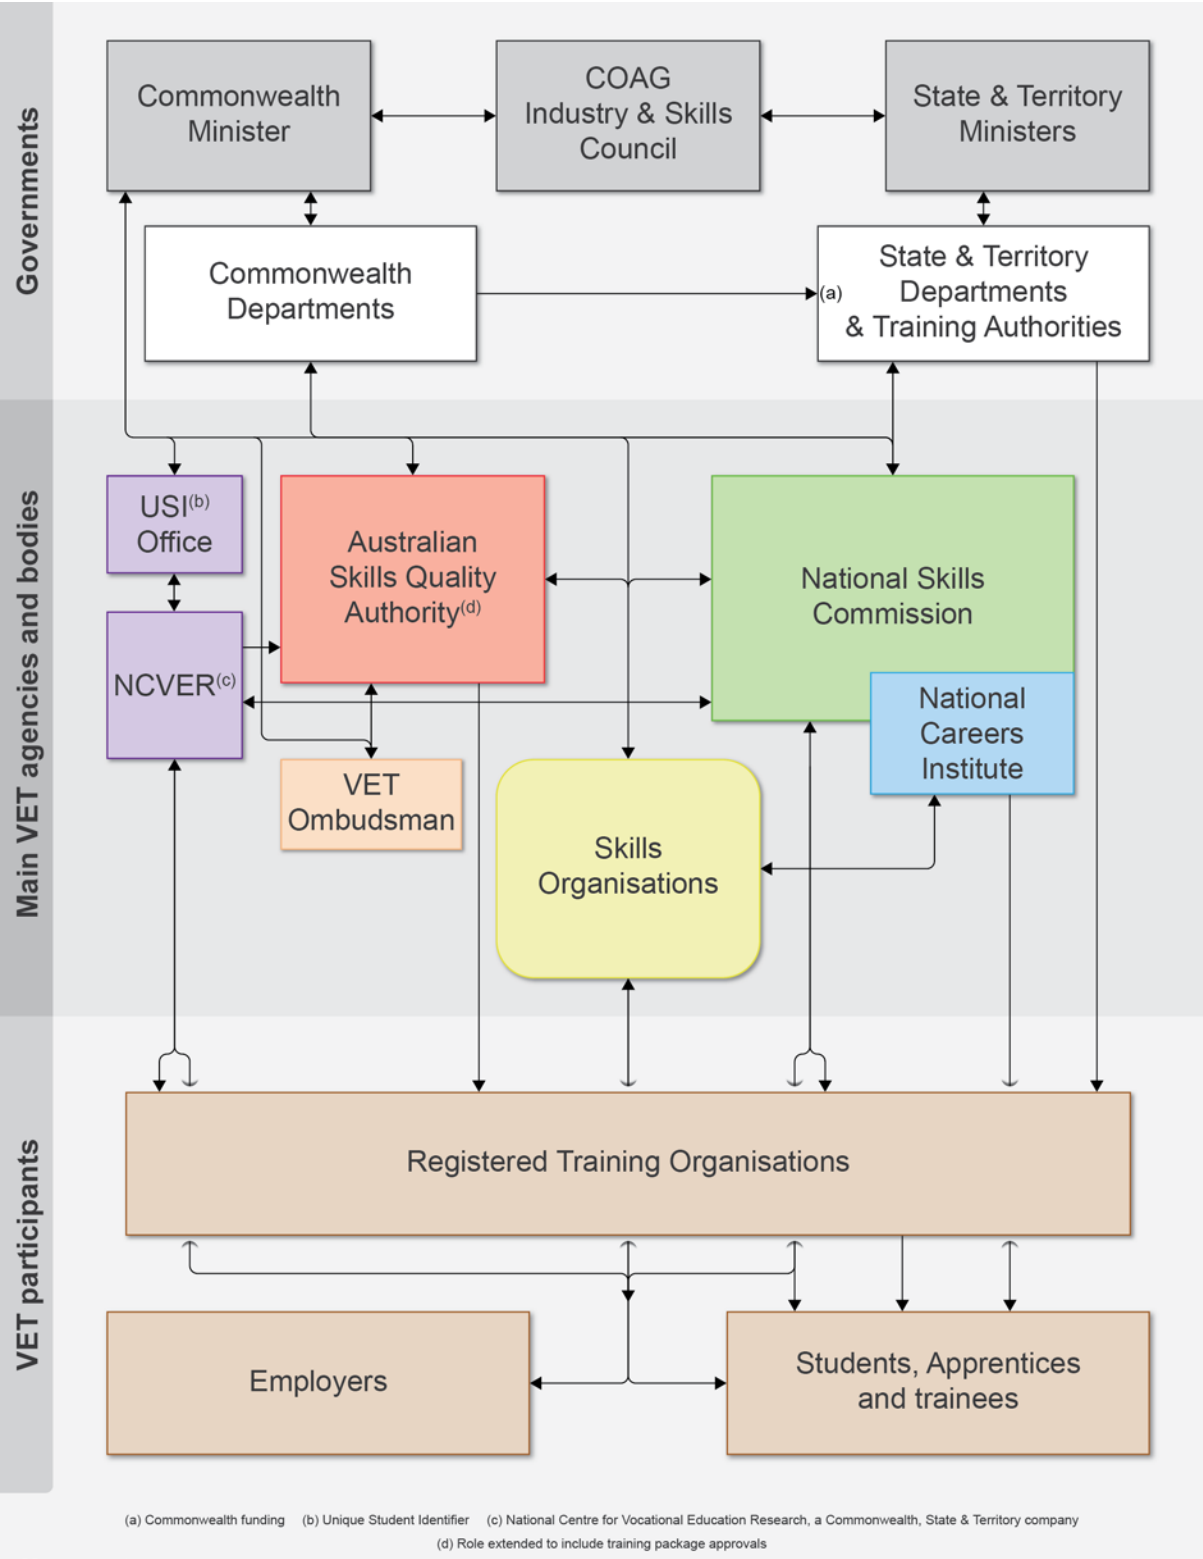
Governments

Commonwealth Minister

COAG Industry & Skills Council

State & Territory Ministers

Commonwealth Departments

(a)

State & Territory Departments & Training Authorities

Main VET agencies and bodies

USI$^{(b)}$ Office

Australian Skills Quality Authority$^{(d)}$

National Skills Commission

NCVER$^{(c)}$

National Careers Institute

VET Ombudsman

Skills Organisations

VET participants

Registered Training Organisations

Employers

Students, Apprentices and trainees

(a) Commonwealth funding (b) Unique Student Identifier (c) National Centre for Vocational Education Research, a Commonwealth, State & Territory company
(d) Role extended to include training package approvals